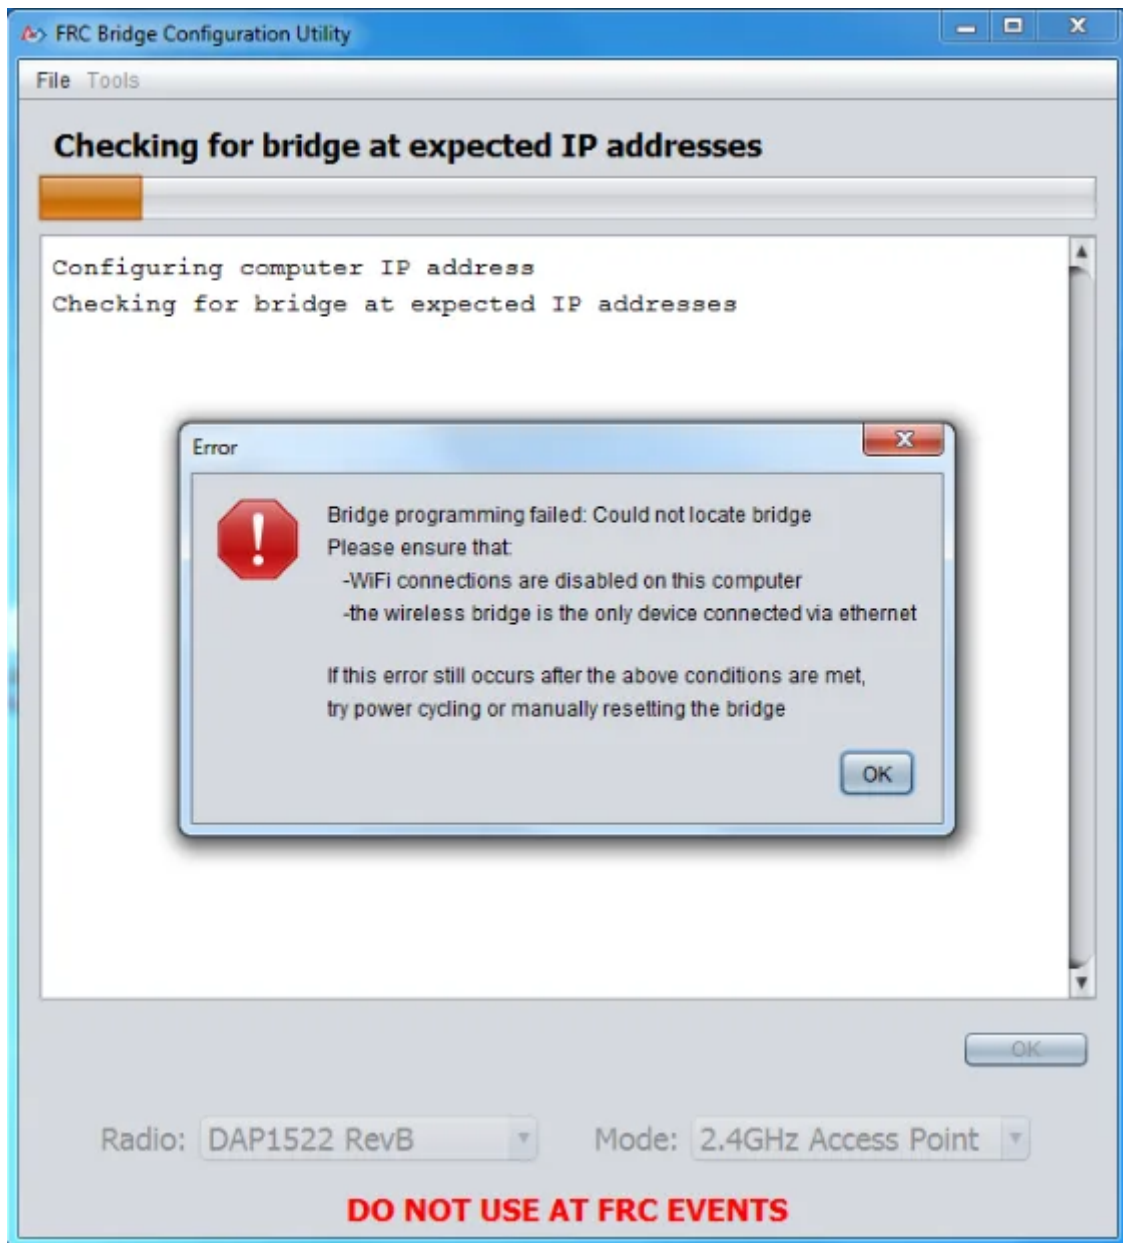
FRC Bridge Configuration Utility

File Tools

Checking for bridge at expected IP addresses

Configuring computer IP address
Checking for bridge at expected IP addresses

Error

Bridge programming failed: Could not locate bridge
Please ensure that:
-WiFi connections are disabled on this computer
-the wireless bridge is the only device connected via ethernet

If this error still occurs after the above conditions are met, try power cycling or manually resetting the bridge

OK

OK

Radio: DAP1522 RevB

Mode: 2.4GHz Access Point

DO NOT USE AT FRC EVENTS